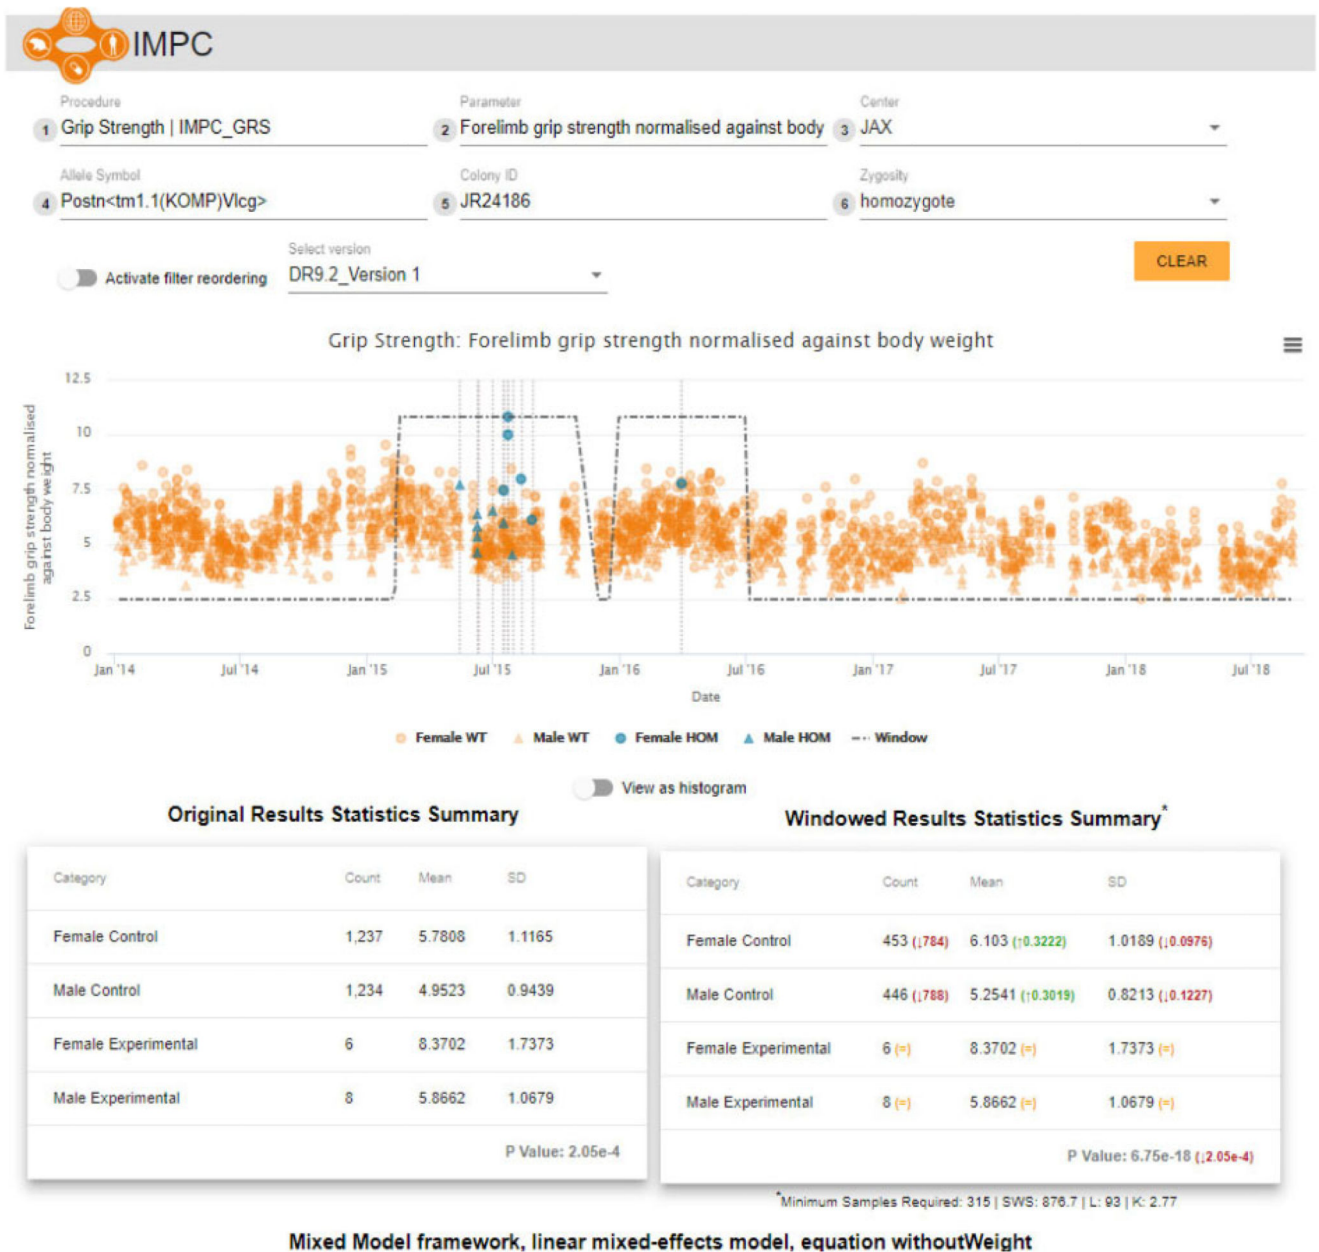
IMPC

Procedure
1 Grip Strength | IMPC_GRS

Parameter
2 Forelimb grip strength normalised against body

Center
3 JAX

Allele Symbol
4 Postn<tm1.1(KOMP)Vlcg>

Colony ID
5 JR24186

Zygosity
6 homozygote

Activate filter reordering

Select version
DR9.2_Version 1

CLEAR

Grip Strength: Forelimb grip strength normalised against body weight

Forelimb grip strength normalised against body weight

12.5
10
7.5
5
2.5
0

Jan '14 Jul '14 Jan '15 Jul '15 Jan '16 Jul '16 Jan '17 Jul '17 Jan '18 Jul '18

Date

Female WT Male WT Female HOM Male HOM Window

View as histogram

Original Results Statistics Summary

| Category | Count | Mean | SD |
|---|---|---|---|
| Female Control | 1,237 | 5.7808 | 1.1165 |
| Male Control | 1,234 | 4.9523 | 0.9439 |
| Female Experimental | 6 | 8.3702 | 1.7373 |
| Male Experimental | 8 | 5.8662 | 1.0679 |

P Value: 2.05e-4

Windowed Results Statistics Summary*

| Category | Count | Mean | SD |
|---|---|---|---|
| Female Control | 453 (↓784) | 6.103 (↑0.3222) | 1.0189 (↓0.0976) |
| Male Control | 446 (↓788) | 5.2541 (↑0.3019) | 0.8213 (↓0.1227) |
| Female Experimental | 6 (=) | 8.3702 (=) | 1.7373 (=) |
| Male Experimental | 8 (=) | 5.8662 (=) | 1.0679 (=) |

P Value: 6.75e-18 (↓2.05e-4)

*Minimum Samples Required: 315 | SWS: 876.7 | L: 93 | K: 2.77

Mixed Model framework, linear mixed-effects model, equation withoutWeight